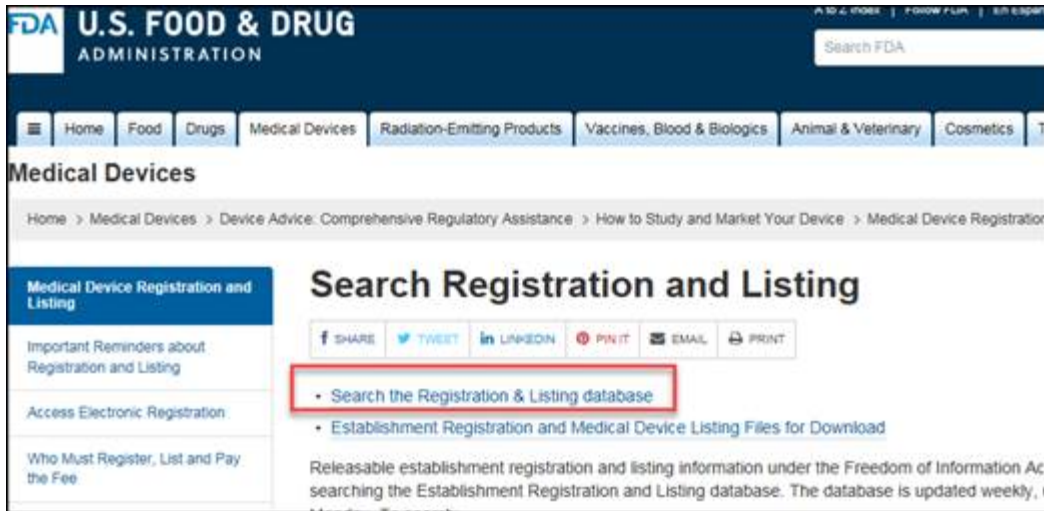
FDA U.S. FOOD & DRUG ADMINISTRATION

A to Z Index | Follow FDA | En Españ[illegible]

Search FDA

≡ Home Food Drugs Medical Devices Radiation-Emitting Products Vaccines, Blood & Biologics Animal & Veterinary Cosmetics T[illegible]

Medical Devices

Home > Medical Devices > Device Advice: Comprehensive Regulatory Assistance > How to Study and Market Your Device > Medical Device Registratio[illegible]

Medical Device Registration and Listing

Important Reminders about Registration and Listing

Access Electronic Registration

Who Must Register, List and Pay the Fee

Search Registration and Listing

f SHARE TWEET in LINKEDIN PIN IT EMAIL PRINT

• Search the Registration & Listing database

• Establishment Registration and Medical Device Listing Files for Download

Releasable establishment registration and listing information under the Freedom of Information Ac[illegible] searching the Establishment Registration and Listing database. The database is updated weekly, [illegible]